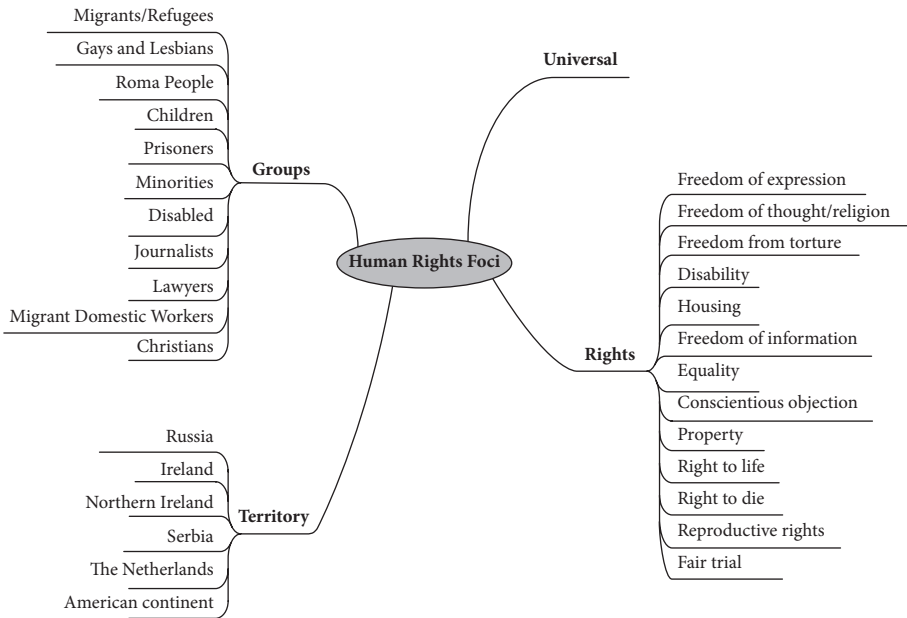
Human Rights Foci

Universal

Groups
Migrants/Refugees
Gays and Lesbians
Roma People
Children
Prisoners
Minorities
Disabled
Journalists
Lawyers
Migrant Domestic Workers
Christians

Rights
Freedom of expression
Freedom of thought/religion
Freedom from torture
Disability
Housing
Freedom of information
Equality
Conscientious objection
Property
Right to life
Right to die
Reproductive rights
Fair trial

Territory
Russia
Ireland
Northern Ireland
Serbia
The Netherlands
American continent